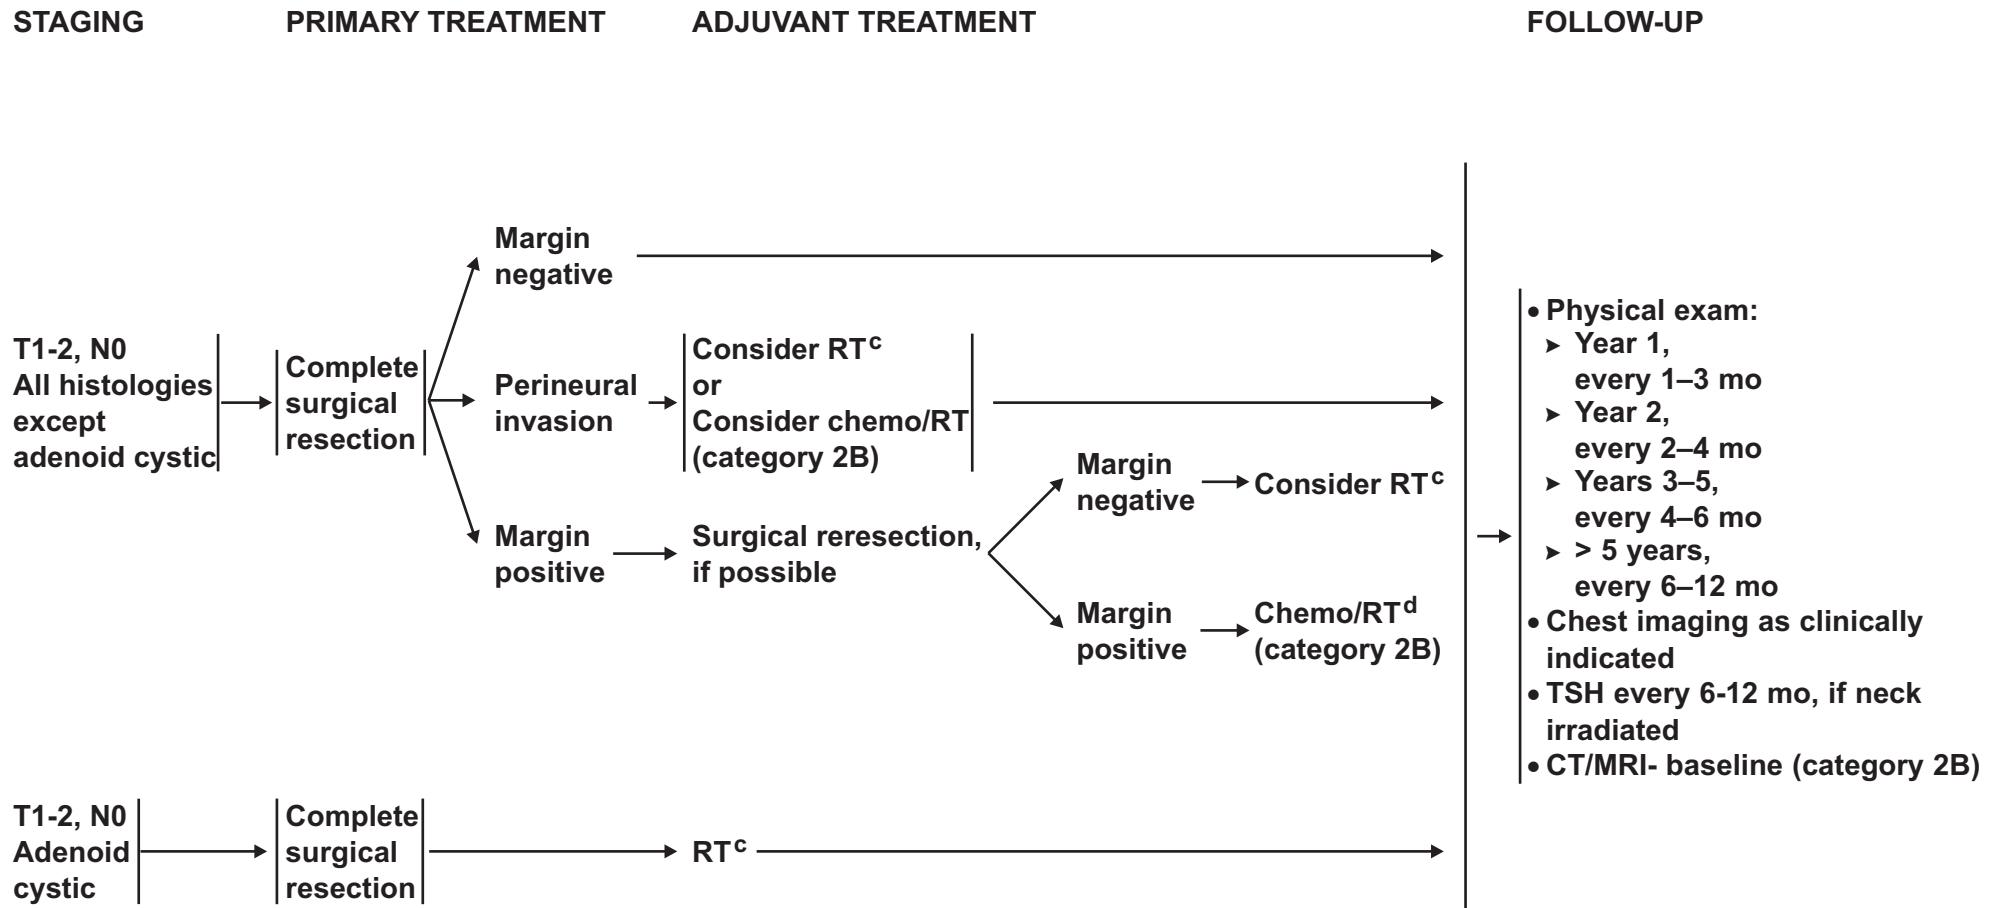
STAGING PRIMARY TREATMENT ADJUVANT TREATMENT FOLLOW-UP

Margin negative

T1-2, N0 All histologies except adenoid cystic

Complete surgical resection

Perineural invasion

Consider RT$^{c}$ or Consider chemo/RT (category 2B)

Margin positive

Surgical reresection, if possible

Margin negative

Consider RT$^{c}$

Margin positive

Chemo/RT$^{d}$ (category 2B)

• Physical exam:
➤ Year 1, every 1–3 mo
➤ Year 2, every 2–4 mo
➤ Years 3–5, every 4–6 mo
➤ > 5 years, every 6–12 mo
• Chest imaging as clinically indicated
• TSH every 6-12 mo, if neck irradiated
• CT/MRI- baseline (category 2B)

T1-2, N0 Adenoid cystic

Complete surgical resection

RT$^{c}$